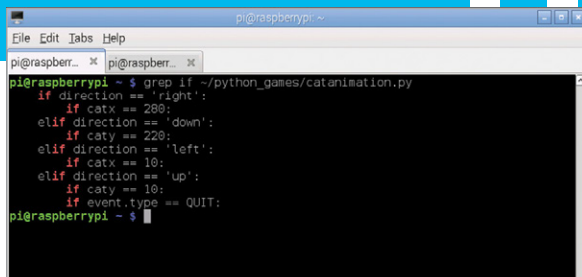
pi@raspberrypi: ~

File Edit Tabs Help

pi@raspberr... ✕ pi@raspberr... ✕

pi@raspberrypi ~ $ grep if ~/python_games/catanimation.py
    if direction == 'right':
        if catx == 280:
    elif direction == 'down':
        if caty == 220:
    elif direction == 'left':
        if catx == 10:
    elif direction == 'up':
        if caty == 10:
        if event.type == QUIT:
pi@raspberrypi ~ $